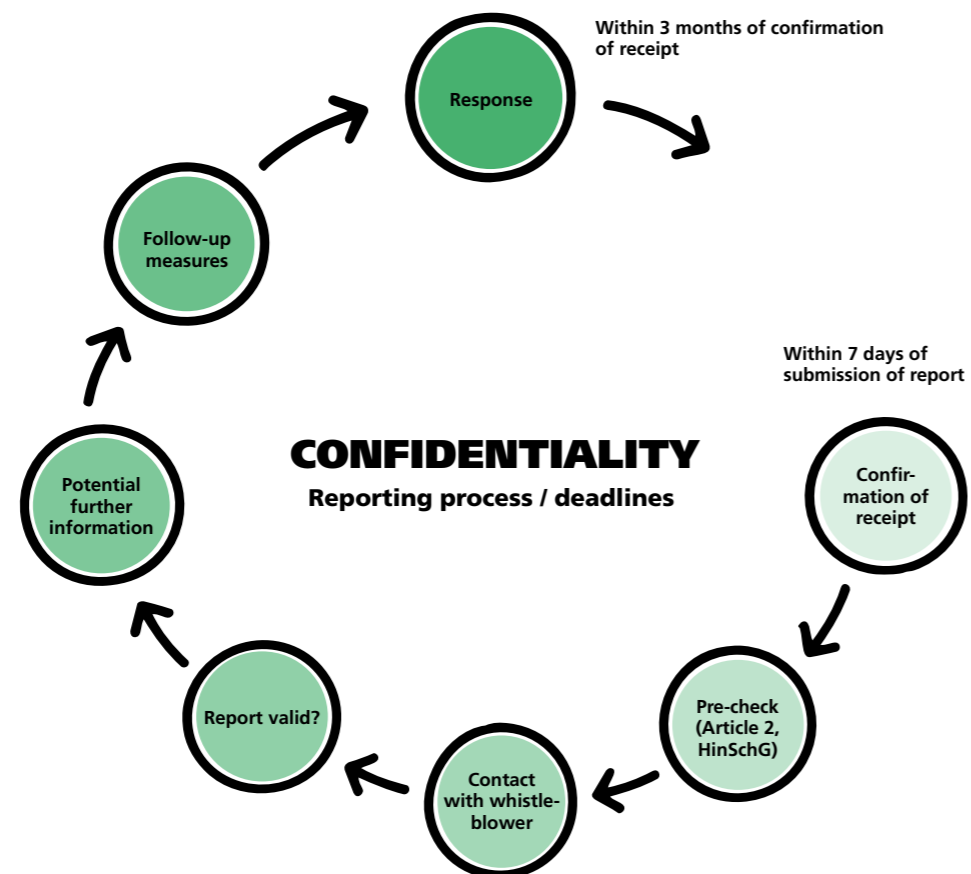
Within 3 months of confirmation of receipt

Response

Follow-up measures

Within 7 days of submission of report

CONFIDENTIALITY
Reporting process / deadlines

Confirmation of receipt

Pre-check (Article 2, HinSchG)

Contact with whistleblower

Report valid?

Potential further information